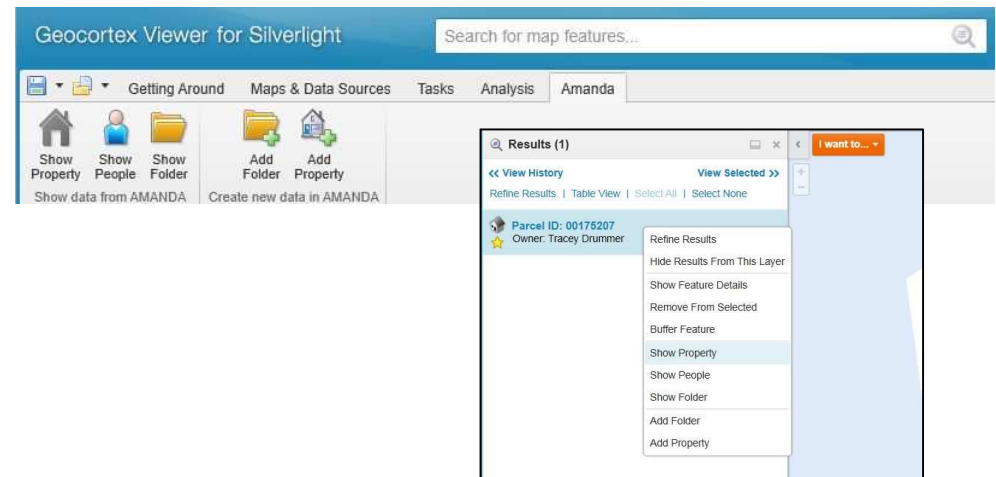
Geocortex Viewer for Silverlight

Search for map features...

Getting Around Maps & Data Sources Tasks Analysis Amanda

Show Property Show People Show Folder
Show data from AMANDA

Add Folder Add Property
Create new data in AMANDA

Results (1)

I want to...

<< View History View Selected >>
Refine Results | Table View | Select All | Select None

Parcel ID: 00175207
Owner: Tracey Drummer

Refine Results
Hide Results From This Layer
Show Feature Details
Remove From Selected
Buffer Feature
Show Property
Show People
Show Folder
Add Folder
Add Property